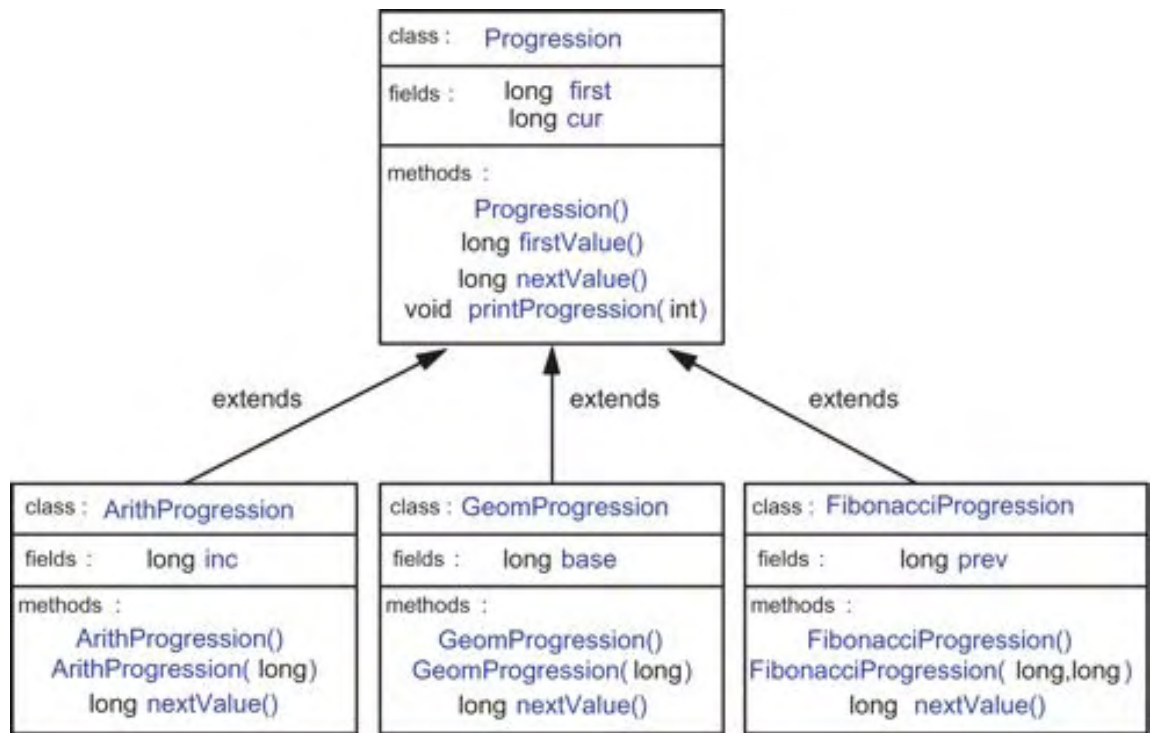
class : Progression

fields : long first
long cur

methods :
Progression()
long firstValue()
long nextValue()
void printProgression( int)

extends

extends

extends

class : ArithProgression

fields : long inc

methods :
ArithProgression()
ArithProgression( long)
long nextValue()

class : GeomProgression

fields : long base

methods :
GeomProgression()
GeomProgression( long)
long nextValue()

class : FibonacciProgression

fields : long prev

methods :
FibonacciProgression()
FibonacciProgression( long,long )
long nextValue()